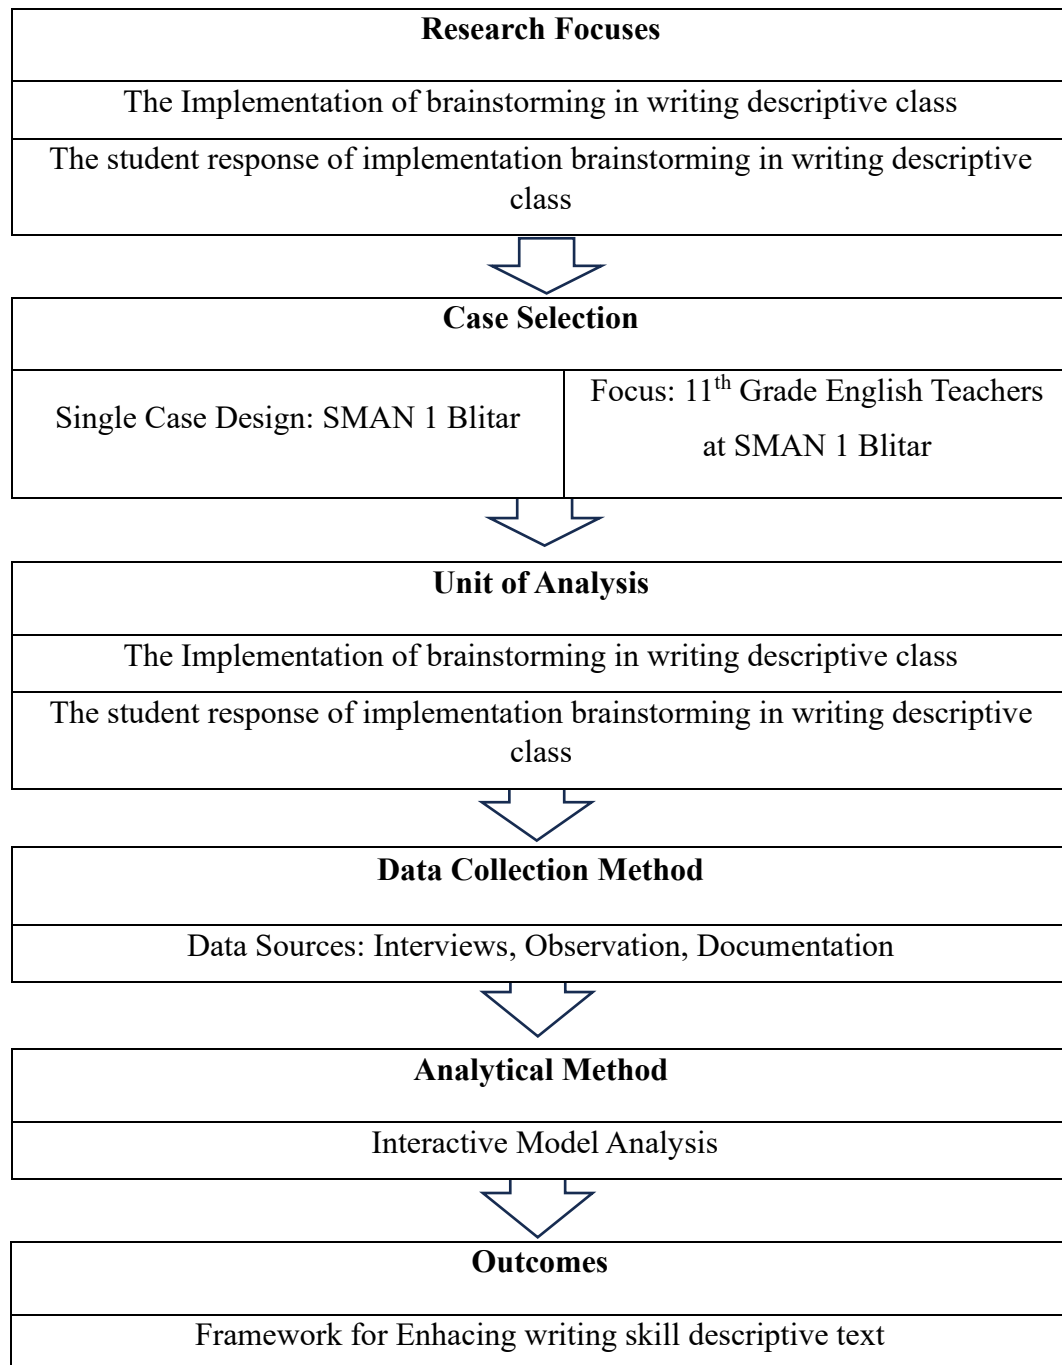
**Research Focuses**

The Implementation of brainstorming in writing descriptive class

The student response of implementation brainstorming in writing descriptive class

**Case Selection**

| Single Case Design: SMAN 1 Blitar | Focus: $11^{th}$ Grade English Teachers at SMAN 1 Blitar |
|---|---|

**Unit of Analysis**

The Implementation of brainstorming in writing descriptive class

The student response of implementation brainstorming in writing descriptive class

**Data Collection Method**

Data Sources: Interviews, Observation, Documentation

**Analytical Method**

Interactive Model Analysis

**Outcomes**

Framework for Enhacing writing skill descriptive text